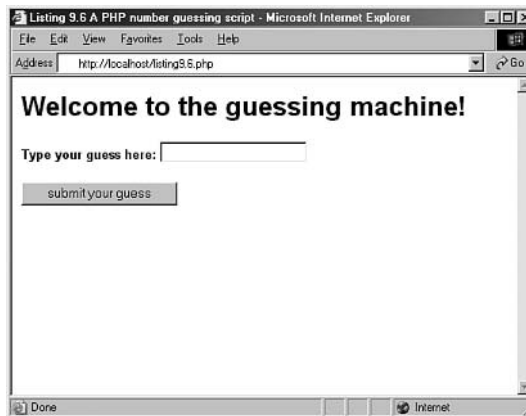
Listing 9.6 A PHP number guessing script - Microsoft Internet Explorer

File Edit View Favorites Tools Help

Address http://localhost/listing9.6.php Go

# Welcome to the guessing machine!

**Type your guess here:**

submit your guess

Done Internet